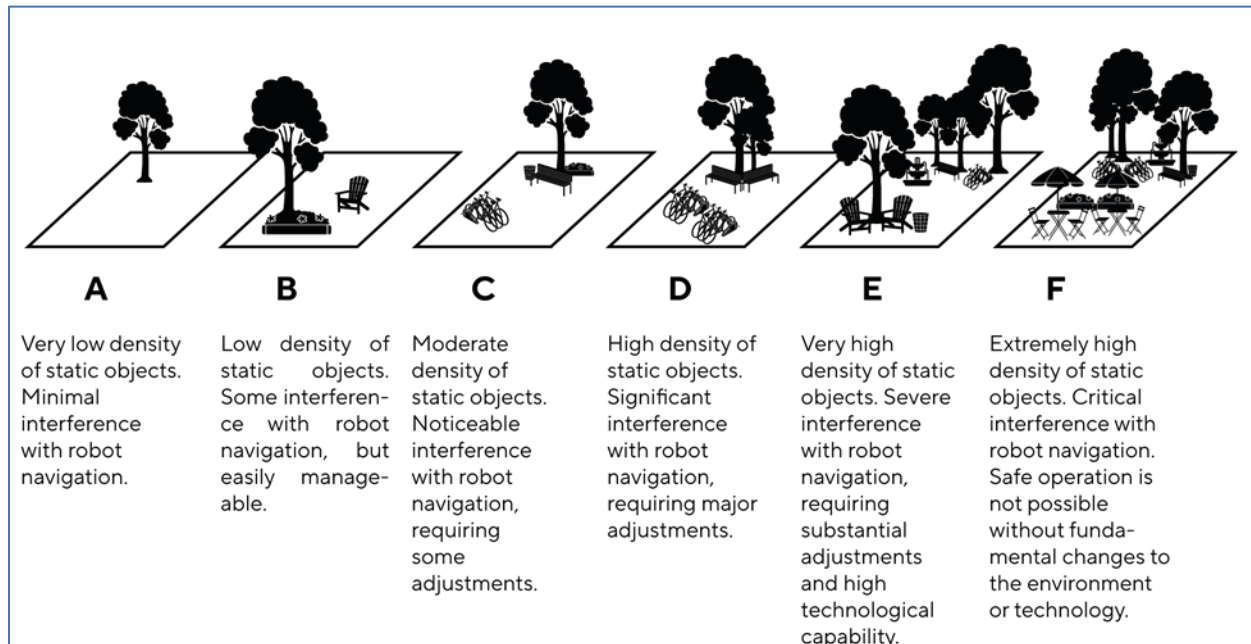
A

Very low density of static objects. Minimal interference with robot navigation.

B

Low density of static objects. Some interference with robot navigation, but easily manageable.

C

Moderate density of static objects. Noticeable interference with robot navigation, requiring some adjustments.

D

High density of static objects. Significant interference with robot navigation, requiring major adjustments.

E

Very high density of static objects. Severe interference with robot navigation, requiring substantial adjustments and high technological capability.

F

Extremely high density of static objects. Critical interference with robot navigation. Safe operation is not possible without fundamental changes to the environment or technology.